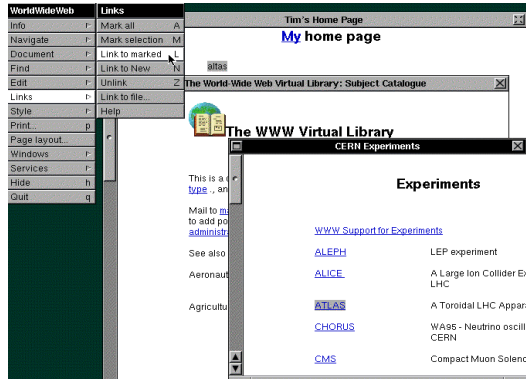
WorldWideWeb
Info
Navigate
Document
Find
Edit
Links
Style
Print... p
Page layout...
Windows
Services
Hide h
Quit q

Links
Mark all A
Mark selection M
Link to marked L
Link to New N
Unlink Z
Link to file...
Help

Tim's Home Page

My home page

atlas

The World-Wide Web Virtual Library: Subject Catalogue

The WWW Virtual Library

This is a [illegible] type., an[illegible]

Mail to m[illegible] to add po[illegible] administra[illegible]

See also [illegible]

Aeronaut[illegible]

Agricult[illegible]

CERN Experiments

Experiments

WWW Support for Experiments

| | |
|---|---|
| ALEPH | LEP experiment |
| ALICE | A Large Ion Collider Ex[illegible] LHC |
| ATLAS | A Toroidal LHC Appar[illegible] |
| CHORUS | WA95 - Neutrino oscil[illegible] CERN |
| CMS | Compact Muon Soleno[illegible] |